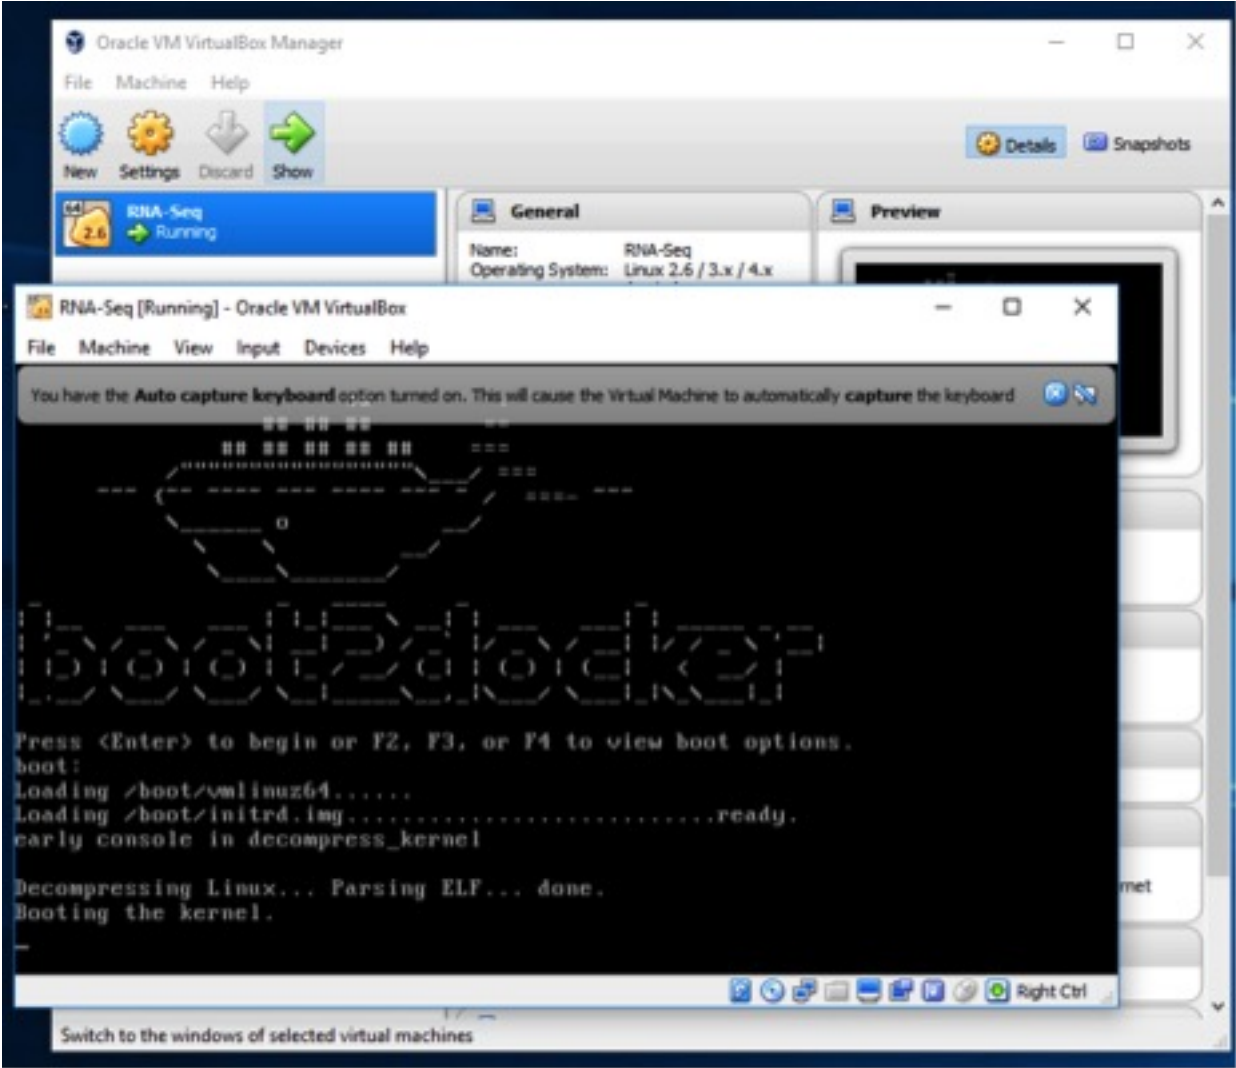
Oracle VM VirtualBox Manager

File Machine Help

New Settings Discard Show

Details Snapshots

RNA-Seq
Running

General

Name: RNA-Seq
Operating System: Linux 2.6 / 3.x / 4.x

Preview

RNA-Seq [Running] - Oracle VM VirtualBox

File Machine View Input Devices Help

You have the **Auto capture keyboard** option turned on. This will cause the Virtual Machine to automatically **capture** the keyboard

boot2docker

Press <Enter> to begin or F2, F3, or F4 to view boot options.
boot:
Loading /boot/vmlinuz64......
Loading /boot/initrd.img..............................ready.
early console in decompress_kernel

Decompressing Linux... Parsing ELF... done.
Booting the kernel.
_

Right Ctrl

rnet

Switch to the windows of selected virtual machines